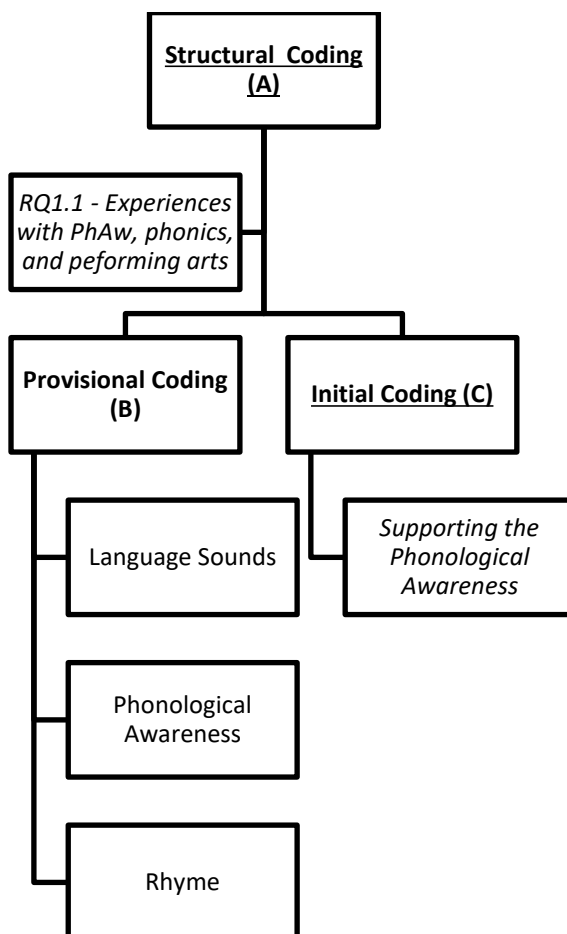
Structural Coding (A)

RQ1.1 - Experiences with PhAw, phonics, and peforming arts

Provisional Coding (B)

Initial Coding (C)

Language Sounds

Supporting the Phonological Awareness

Phonological Awareness

Rhyme